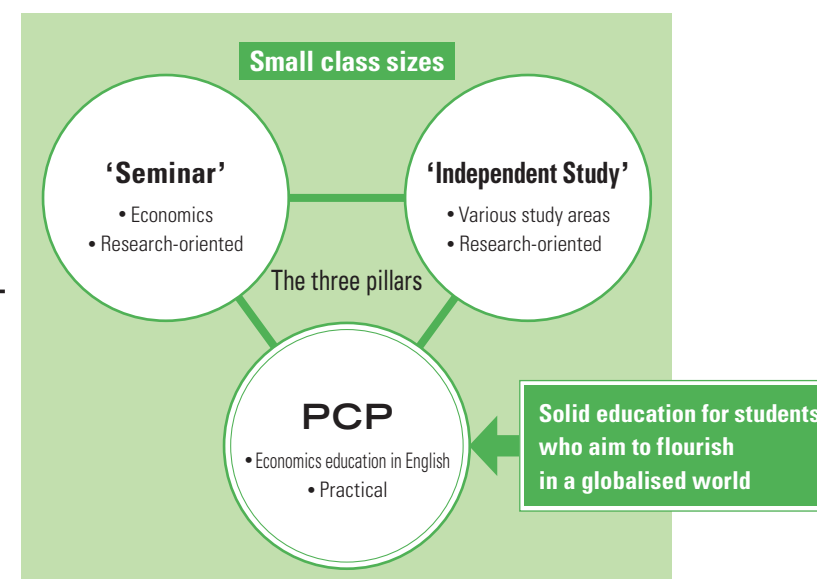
Small class sizes

'Seminar'
• Economics
• Research-oriented

'Independent Study'
• Various study areas
• Research-oriented

The three pillars

PCP
• Economics education in English
• Practical

Solid education for students who aim to flourish in a globalised world